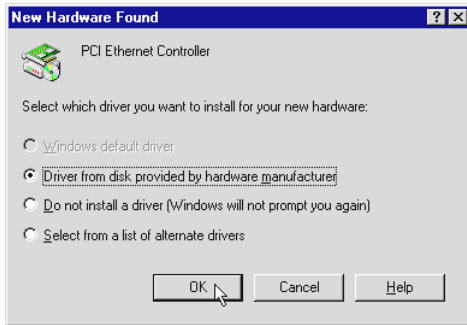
New Hardware Found

?

X

PCI Ethernet Controller

Select which driver you want to install for your new hardware:

Windows default driver

Driver from disk provided by hardware manufacturer

Do not install a driver (Windows will not prompt you again)

Select from a list of alternate drivers

OK

Cancel

Help